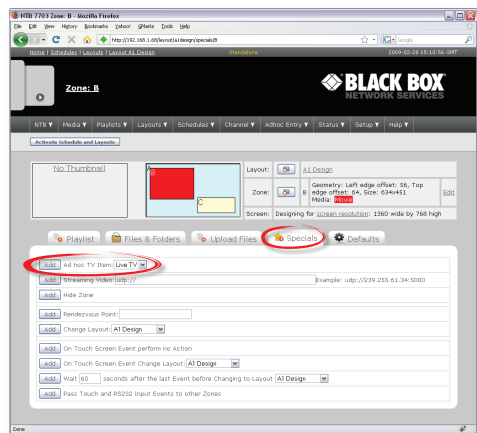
NTB 7703 Zone: B - Mozilla Firefox

File Edit View History Bookmarks Yahoo! QMarks Tools Help

http://192.168.1.60/layout/a1design/specials/B

Google

Home | Schedules | Layouts | Layout A1 Design

Standalone

2009-02-26 15:10:56 GMT

Zone: B

BLACK BOX NETWORK SERVICES

NTB ▼ Media ▼ Playlists ▼ Layouts ▼ Schedules ▼ Channel ▼ Adhoc Entry ▼ Status ▼ Setup ▼ Help ▼

Activate Schedule and Layouts

No Thumbnail

B

C

| Layout: | | A1 Design | |
|---|---|---|---|
| Zone: | | B Geometry: Left edge offset: 56, Top edge offset: 64, Size: 634x451 Media: Movie | Edit |
| Screen: | Designing for screen resolution: 1360 wide by 768 high | | |

Playlist Files & Folders Upload Files Specials Defaults

Add Ad hoc TV Item Live TV

Add Streaming Video: udp:// Example: udp://239.255.61.34:5000

Add Hide Zone

Add Rendezvous Point:

Add Change Layout: A1 Design

Add On Touch Screen Event perform no Action

Add On Touch Screen Event Change Layout: A1 Design

Add Wait 60 seconds after the last Event before Changing to Layout A1 Design

Add Pass Touch and RS232 Input Events to other Zones

Done